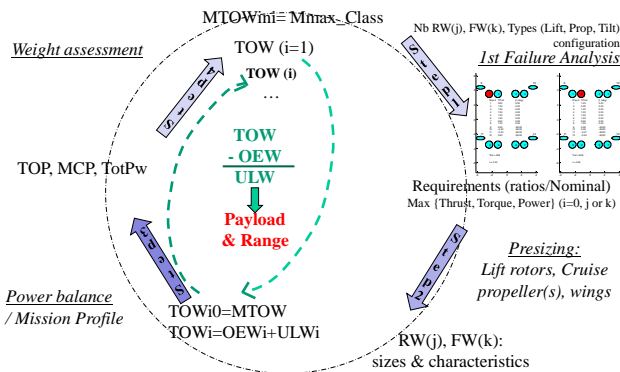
MTOWini= Mmax_Class

Weight assessment

TOW (i=1)

TOW (i)

…

Nb RW(j), FW(k), Types (Lift, Prop, Tilt) configuration

1st Failure Analysis

Step 1

Step 4

TOW
- OEW
ULW

Payload & Range

TOP, MCP, TotPw

Requirements (ratios/Nominal)
Max {Thrust, Torque, Power} (i=0, j or k)

Step 3

Step 2

Presizing:
Lift rotors, Cruise propeller(s), wings

Power balance / Mission Profile

TOWi0=MTOW
TOWi=OEWi+ULWi

RW(j), FW(k):
sizes & characteristics